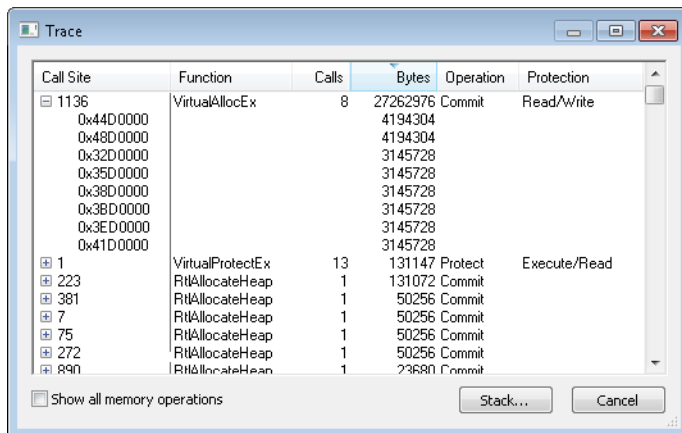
Trace

| Call Site | Function | Calls | Bytes | Operation | Protection |
|---|---|---|---|---|---|
| ⊟ 1136 | VirtualAllocEx | 8 | 27262976 | Commit | Read/Write |
| 0x44D0000 | | | 4194304 | | |
| 0x48D0000 | | | 4194304 | | |
| 0x32D0000 | | | 3145728 | | |
| 0x35D0000 | | | 3145728 | | |
| 0x38D0000 | | | 3145728 | | |
| 0x3BD0000 | | | 3145728 | | |
| 0x3ED0000 | | | 3145728 | | |
| 0x41D0000 | | | 3145728 | | |
| ⊞ 1 | VirtualProtectEx | 13 | 131147 | Protect | Execute/Read |
| ⊞ 223 | RtlAllocateHeap | 1 | 131072 | Commit | |
| ⊞ 381 | RtlAllocateHeap | 1 | 50256 | Commit | |
| ⊞ 7 | RtlAllocateHeap | 1 | 50256 | Commit | |
| ⊞ 75 | RtlAllocateHeap | 1 | 50256 | Commit | |
| ⊞ 272 | RtlAllocateHeap | 1 | 50256 | Commit | |
| ⊞ 890 | RtlAllocateHeap | 1 | 23680 | Commit | |

Show all memory operations

Stack...

Cancel